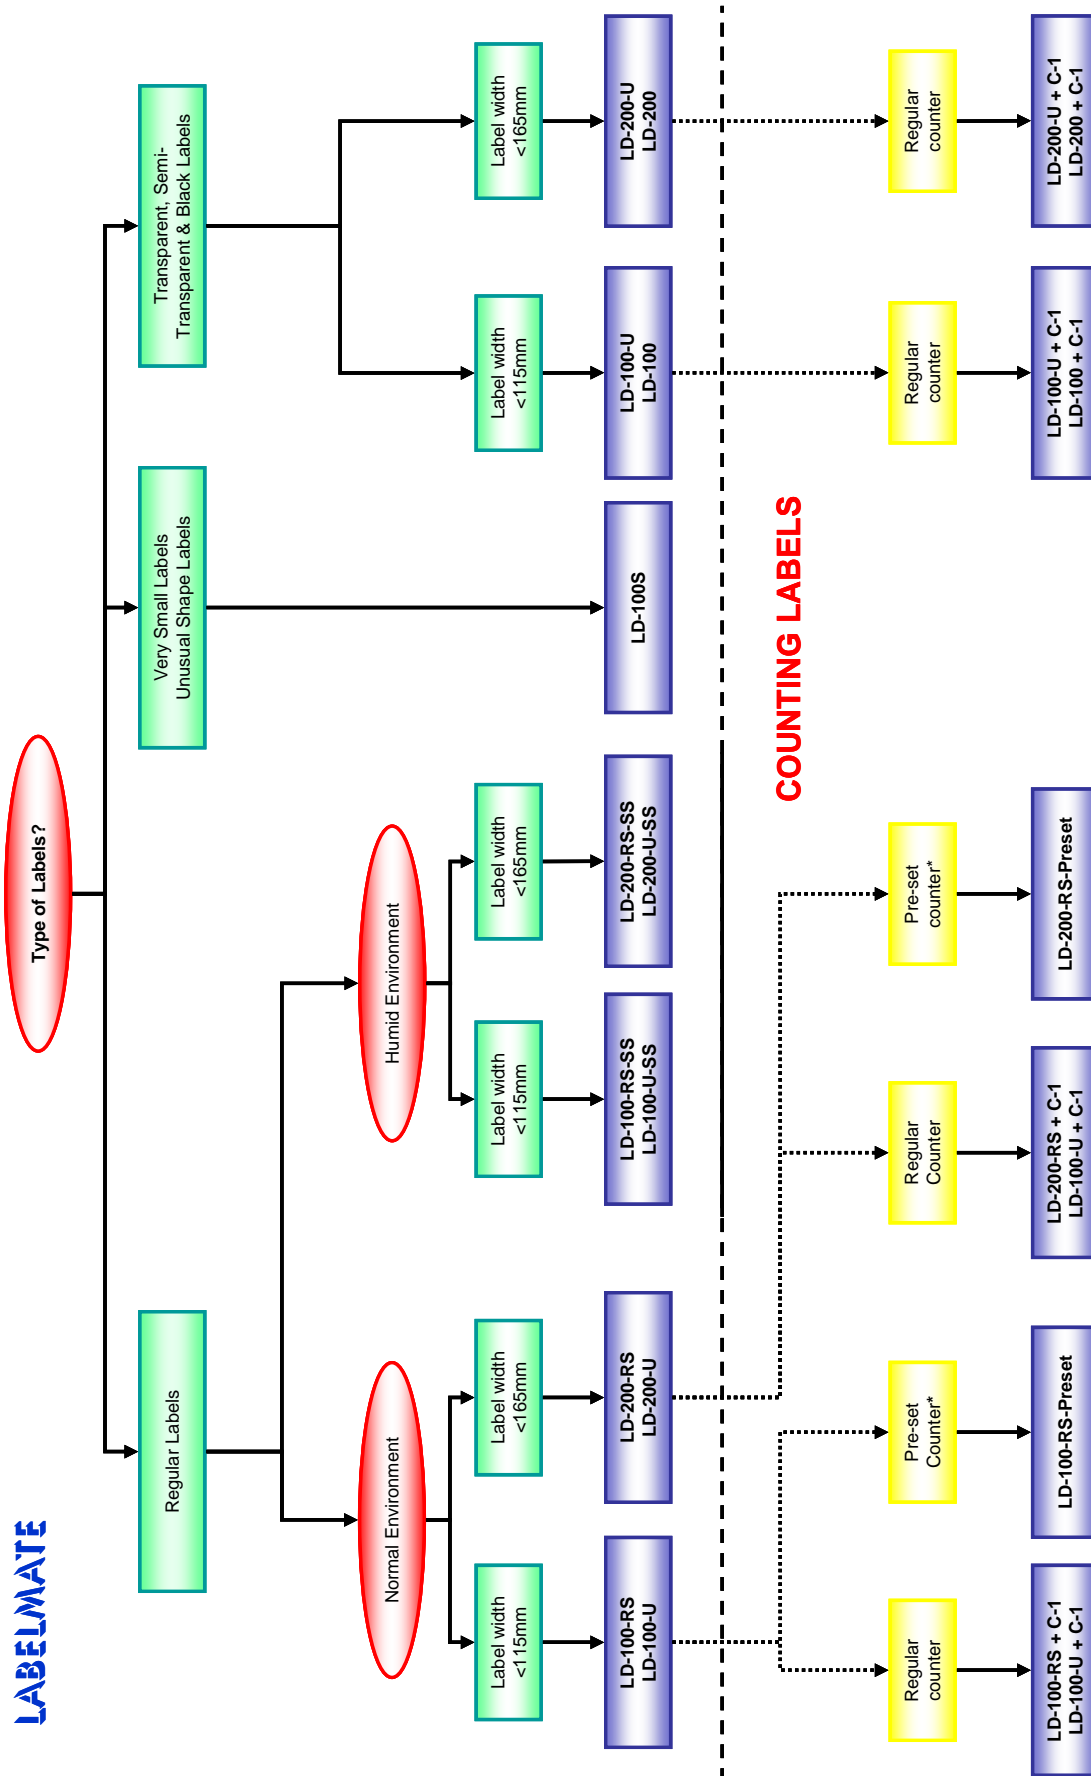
LABELMATE

Type of Labels?

Regular Labels

Very Small Labels Unusual Shape Labels

Transparent, Semi-Transparent & Black Labels

Normal Environment

Humid Environment

Label width <115mm

Label width <165mm

Label width <115mm

Label width <165mm

Label width <115mm

Label width <165mm

LD-100-RS LD-100-U

LD-200-RS LD-200-U

LD-100-RS-SS LD-100-U-SS

LD-200-RS-SS LD-200-U-SS

LD-100S

LD-100-U LD-100

LD-200-U LD-200

COUNTING LABELS

Regular counter

Pre-set Counter*

Regular Counter

Pre-set counter*

Regular counter

Regular counter

LD-100-RS + C-1 LD-100-U + C-1

LD-100-RS-Preset

LD-200-RS + C-1 LD-100-U + C-1

LD-200-RS-Preset

LD-100-U + C-1 LD-100 + C-1

LD-200-U + C-1 LD-200 + C-1